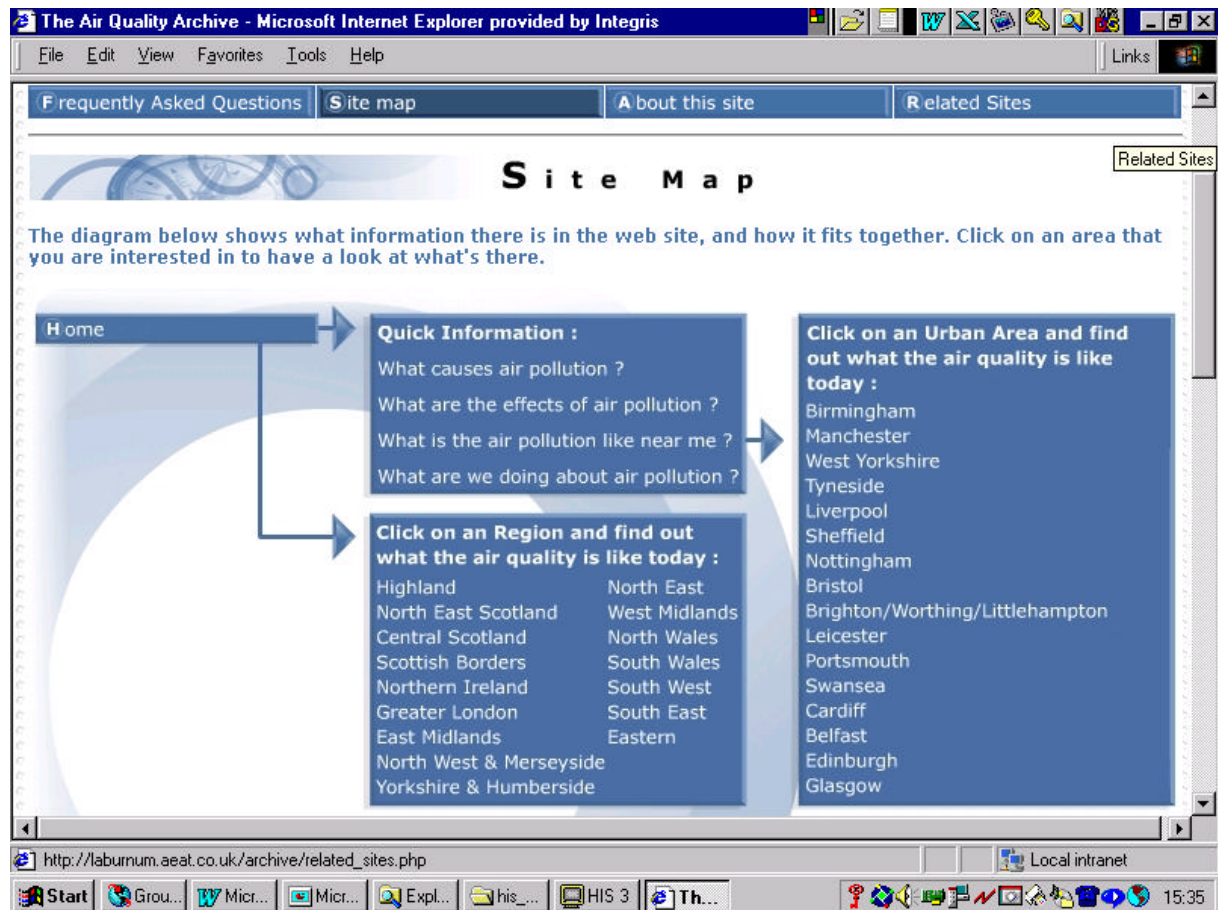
The Air Quality Archive - Microsoft Internet Explorer provided by Integris

File Edit View Favorites Tools Help

Links

Frequently Asked Questions | Site map | About this site | Related Sites

Related Sites

Site Map

The diagram below shows what information there is in the web site, and how it fits together. Click on an area that you are interested in to have a look at what's there.

Home

Quick Information :
What causes air pollution ?
What are the effects of air pollution ?
What is the air pollution like near me ?
What are we doing about air pollution ?

Click on an Region and find out what the air quality is like today :

Highland
North East Scotland
Central Scotland
Scottish Borders
Northern Ireland
Greater London
East Midlands
North West & Merseyside
Yorkshire & Humberside

North East
West Midlands
North Wales
South Wales
South West
South East
Eastern

Click on an Urban Area and find out what the air quality is like today :
Birmingham
Manchester
West Yorkshire
Tyneside
Liverpool
Sheffield
Nottingham
Bristol
Brighton/Worthing/Littlehampton
Leicester
Portsmouth
Swansea
Cardiff
Belfast
Edinburgh
Glasgow

http://laburnum.aeat.co.uk/archive/related_sites.php

Local intranet

Start | Grou... | Micr... | Micr... | Expl... | his_... | HIS 3 | Th...

15:35